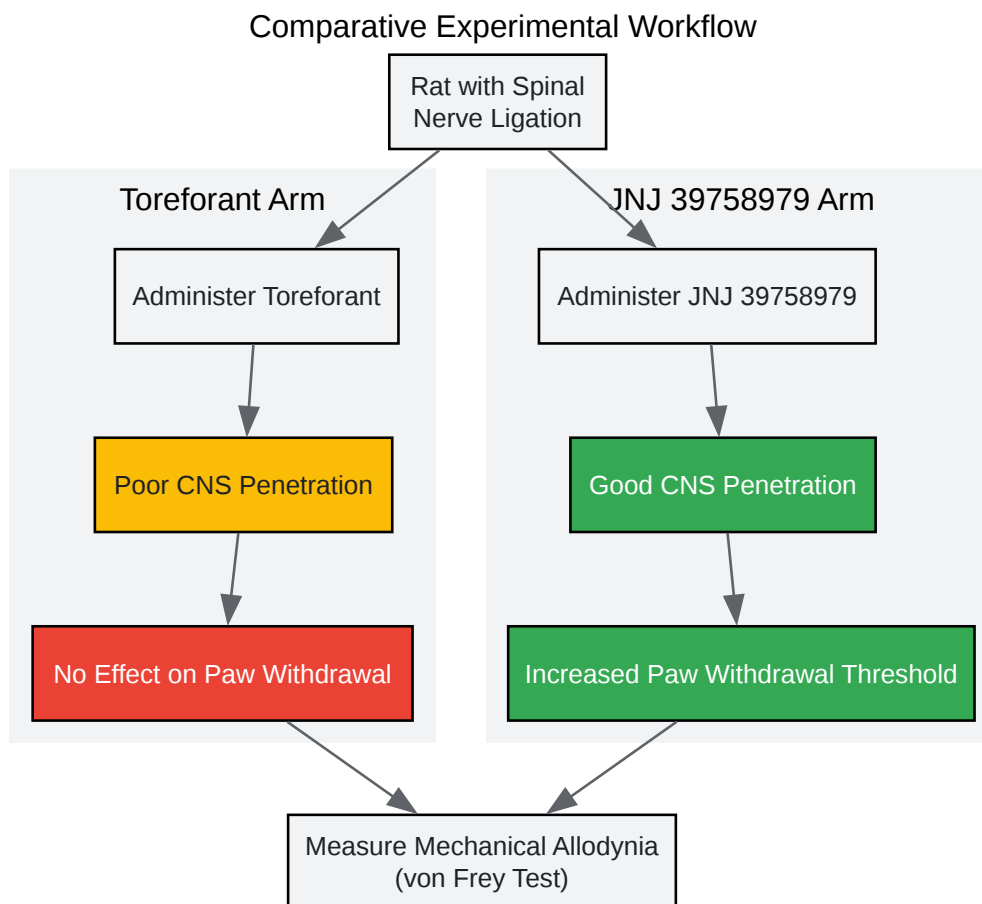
Comparative Experimental Workflow

Rat with Spinal Nerve Ligation

Toreforant Arm

Administer Toreforant

Poor CNS Penetration

No Effect on Paw Withdrawal

JNJ 39758979 Arm

Administer JNJ 39758979

Good CNS Penetration

Increased Paw Withdrawal Threshold

Measure Mechanical Allodynia (von Frey Test)